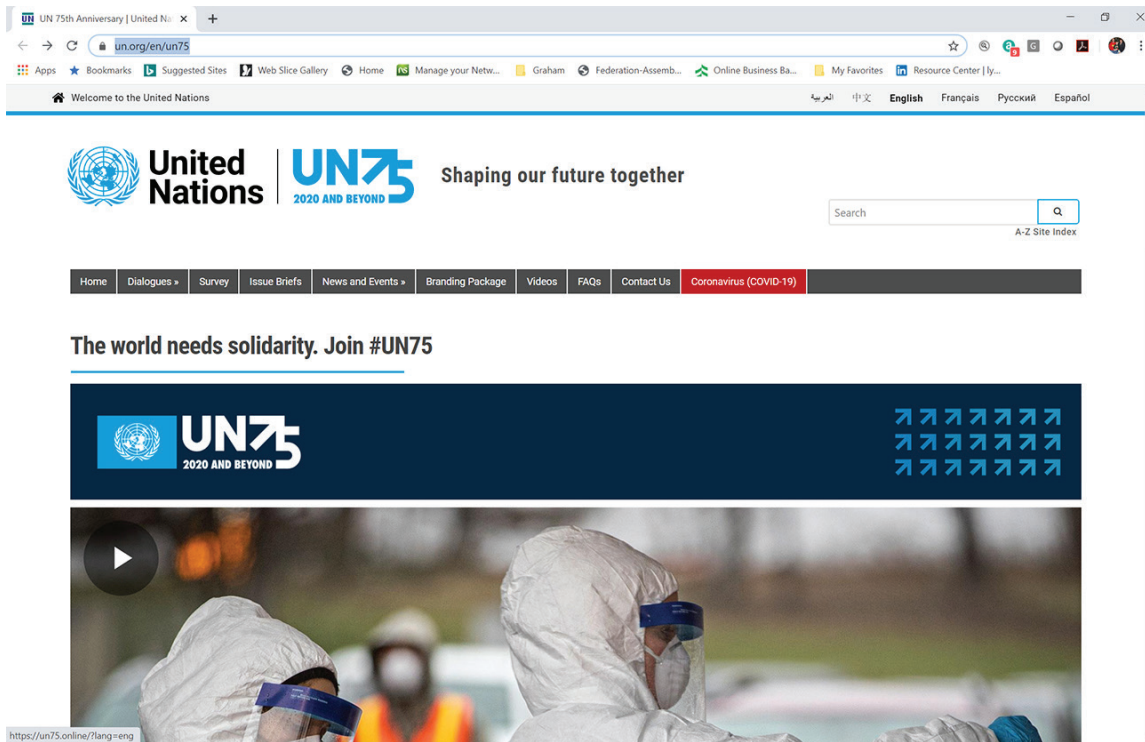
UN 75th Anniversary | United Na ×

un.org/en/un75

Apps Bookmarks Suggested Sites Web Slice Gallery Home Manage your Netw... Graham Federation-Assemb... Online Business Ba... My Favorites Resource Center | ly...

Welcome to the United Nations

العربية 中文 English Français Русский Español

United Nations UN75 2020 AND BEYOND Shaping our future together

Search

A-Z Site Index

Home | Dialogues » | Survey | Issue Briefs | News and Events » | Branding Package | Videos | FAQs | Contact Us | Coronavirus (COVID-19)

The world needs solidarity. Join #UN75

UN75 2020 AND BEYOND

https://un75.online/?lang=eng